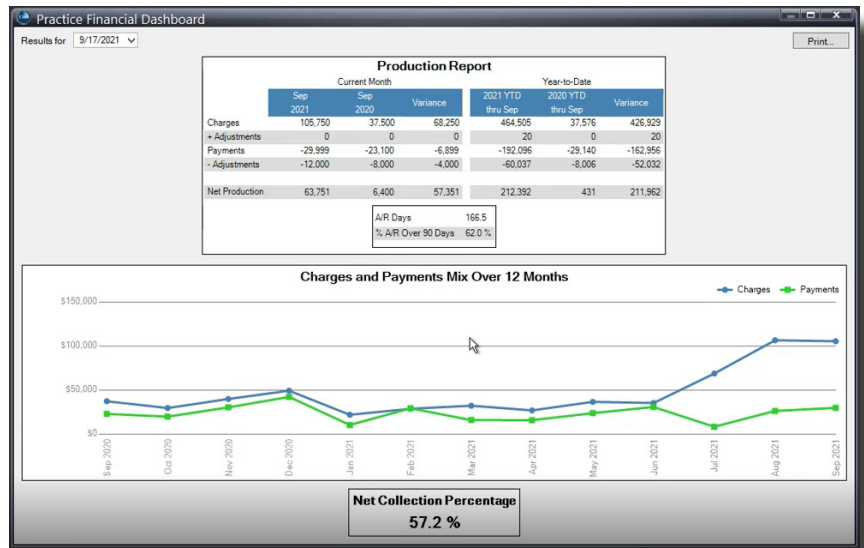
Practice Financial Dashboard

Results for 9/17/2021

Print...

**Production Report**

Current Month | Year-to-Date

| | Sep 2021 | Sep 2020 | Variance | 2021 YTD thru Sep | 2020 YTD thru Sep | Variance |
|---|---|---|---|---|---|---|
| Charges | 105,750 | 37,500 | 68,250 | 464,505 | 37,576 | 426,929 |
| + Adjustments | 0 | 0 | 0 | 20 | 0 | 20 |
| Payments | -29,999 | -23,100 | -6,899 | -192,096 | -29,140 | -162,956 |
| - Adjustments | -12,000 | -8,000 | -4,000 | -60,037 | -8,006 | -52,032 |
| Net Production | 63,751 | 6,400 | 57,351 | 212,392 | 431 | 211,962 |

| A/R Days | 166.5 |
|---|---|
| % A/R Over 90 Days | 62.0 % |

**Charges and Payments Mix Over 12 Months**

Charges Payments

$150,000
$100,000
$50,000
$0

Sep 2020 Oct 2020 Nov 2020 Dec 2020 Jan 2021 Feb 2021 Mar 2021 Apr 2021 May 2021 Jun 2021 Jul 2021 Aug 2021 Sep 2021

**Net Collection Percentage**
57.2 %